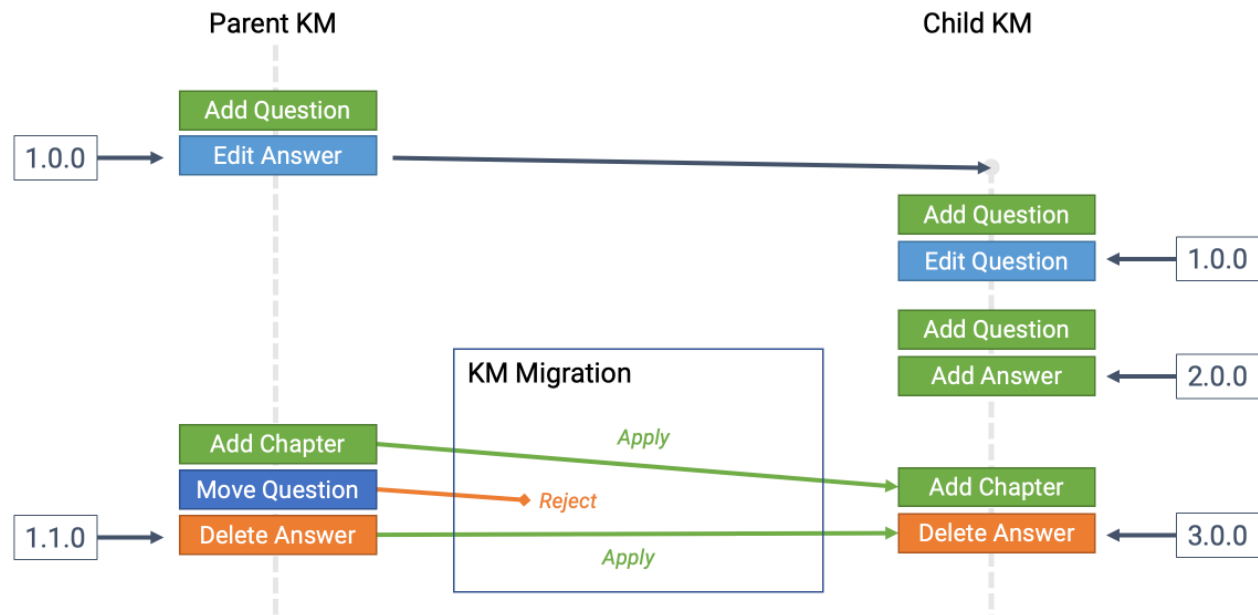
Parent KM

Child KM

Add Question

1.0.0

Edit Answer

Add Question

Edit Question

1.0.0

Add Question

Add Answer

2.0.0

KM Migration

Add Chapter

Apply

Move Question

Reject

1.1.0

Delete Answer

Apply

Add Chapter

Delete Answer

3.0.0